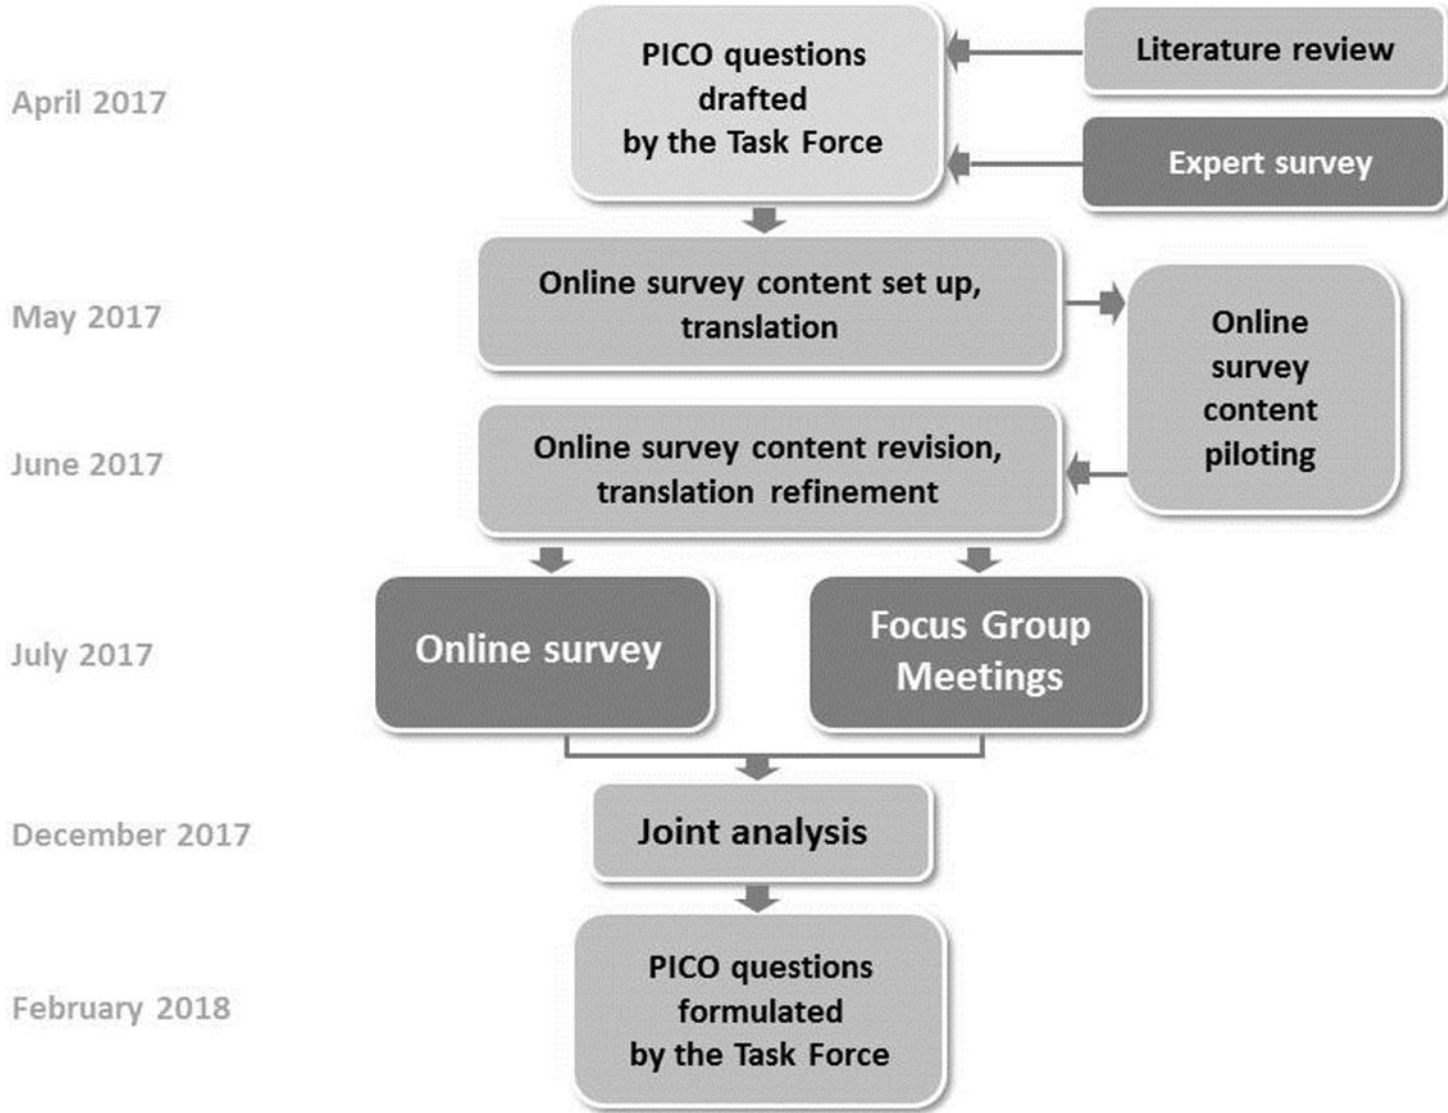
April 2017

PICO questions drafted by the Task Force

Literature review

Expert survey

May 2017

Online survey content set up, translation

Online survey content piloting

June 2017

Online survey content revision, translation refinement

July 2017

Online survey

Focus Group Meetings

December 2017

Joint analysis

February 2018

PICO questions formulated by the Task Force